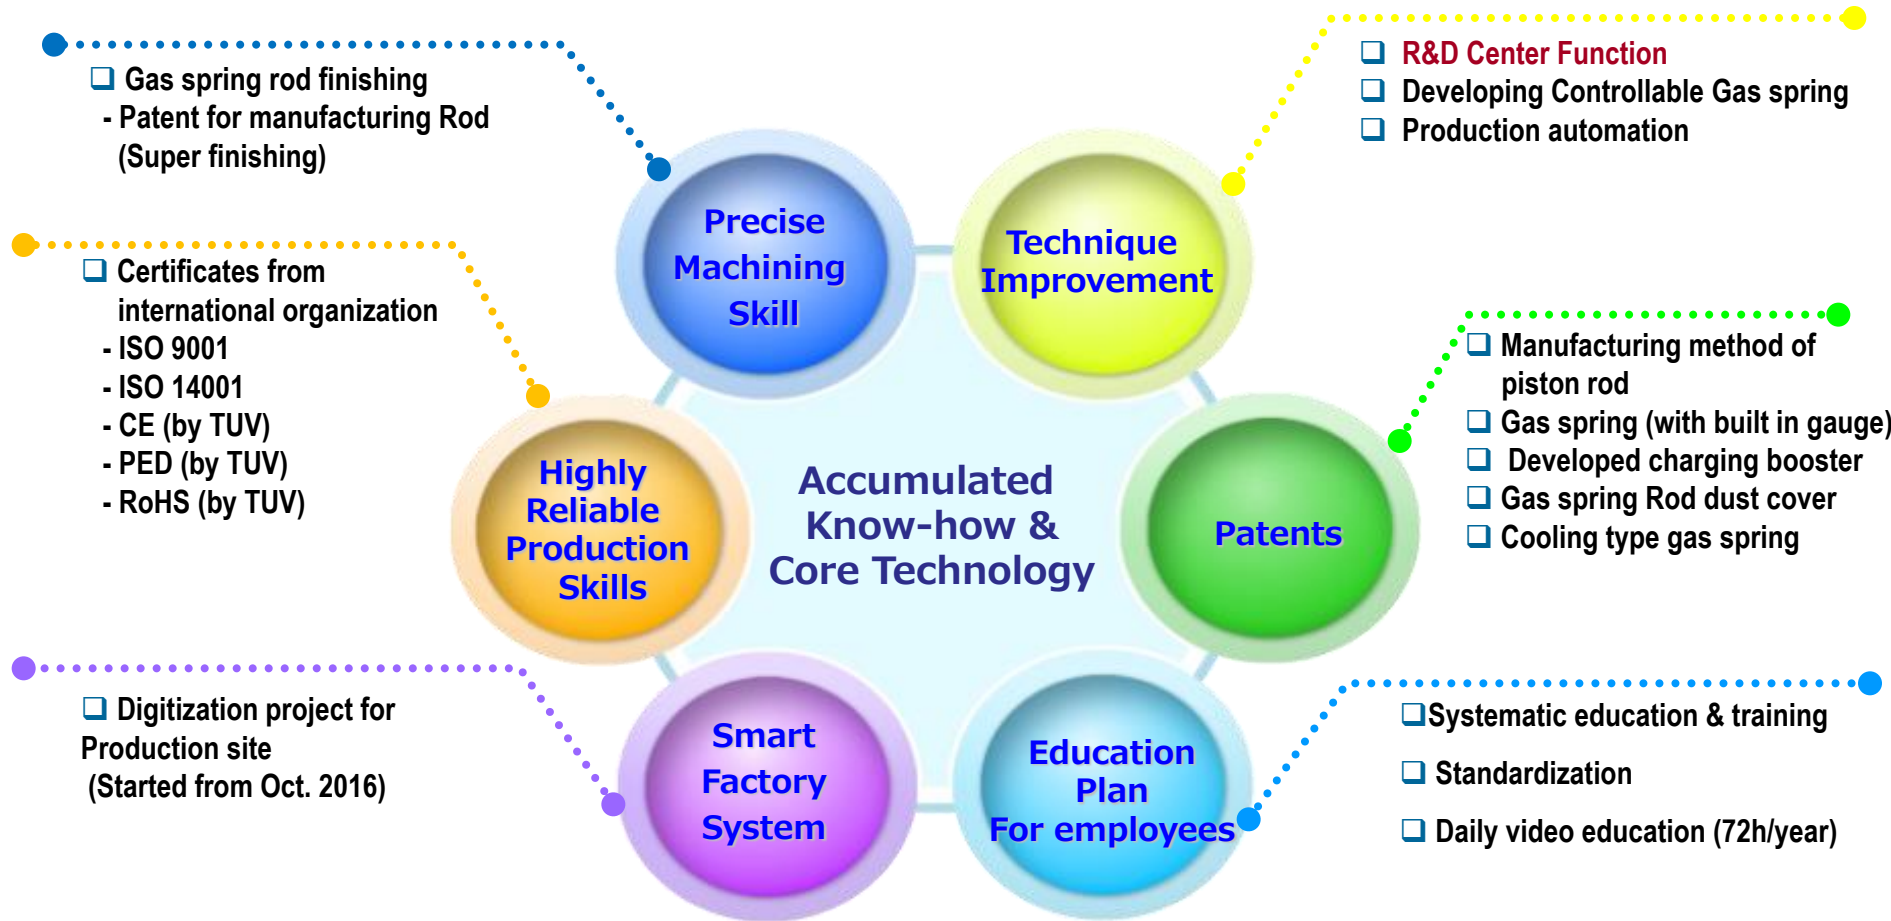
❑ Gas spring rod finishing
- Patent for manufacturing Rod (Super finishing)

❑ R&D Center Function
❑ Developing Controllable Gas spring
❑ Production automation

❑ Certificates from international organization
- ISO 9001
- ISO 14001
- CE (by TUV)
- PED (by TUV)
- RoHS (by TUV)

Precise Machining Skill

Technique Improvement

❑ Manufacturing method of piston rod
❑ Gas spring (with built in gauge)
❑ Developed charging booster
❑ Gas spring Rod dust cover
❑ Cooling type gas spring

Highly Reliable Production Skills

Accumulated Know-how & Core Technology

Patents

❑ Digitization project for Production site (Started from Oct. 2016)

Smart Factory System

Education Plan For employees

❑Systematic education & training

❑ Standardization

❑ Daily video education (72h/year)